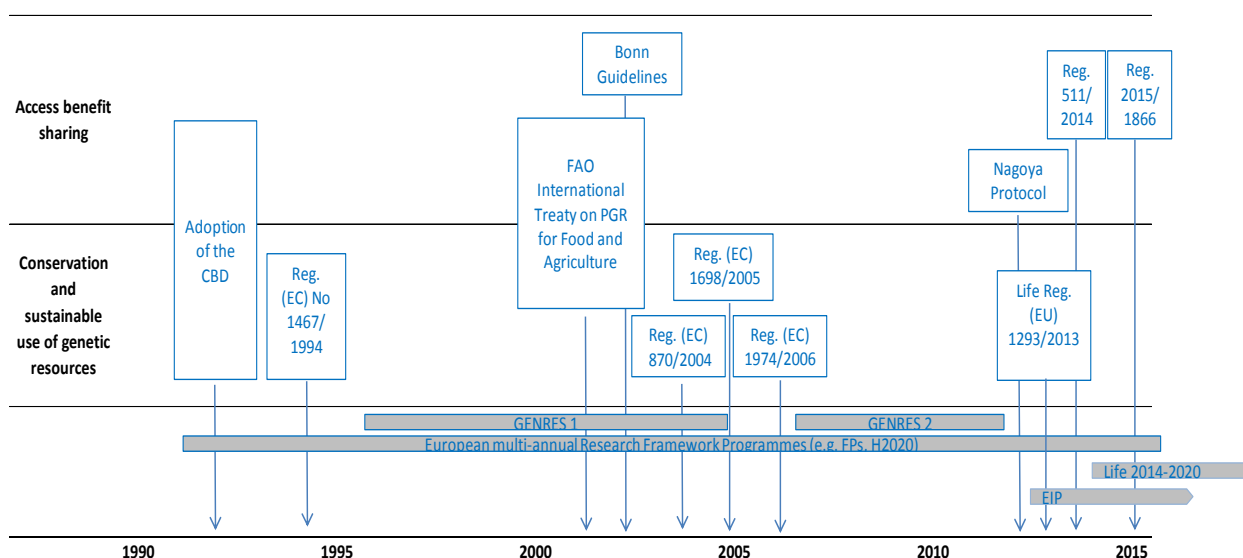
Access benefit sharing

Conservation and sustainable use of genetic resources

Bonn Guidelines

Reg. 511/ 2014

Reg. 2015/ 1866

Nagoya Protocol

Adoption of the CBD

Reg. (EC) No 1467/ 1994

FAO International Treaty on PGR for Food and Agriculture

Reg. (EC) 1698/2005

Reg. (EC) 870/2004

Reg. (EC) 1974/2006

Life Reg. (EU) 1293/2013

GENRES 1

GENRES 2

European multi-annual Research Framework Programmes (e.g. FPs, H2020)

Life 2014-2020

EIP

1990 1995 2000 2005 2010 2015